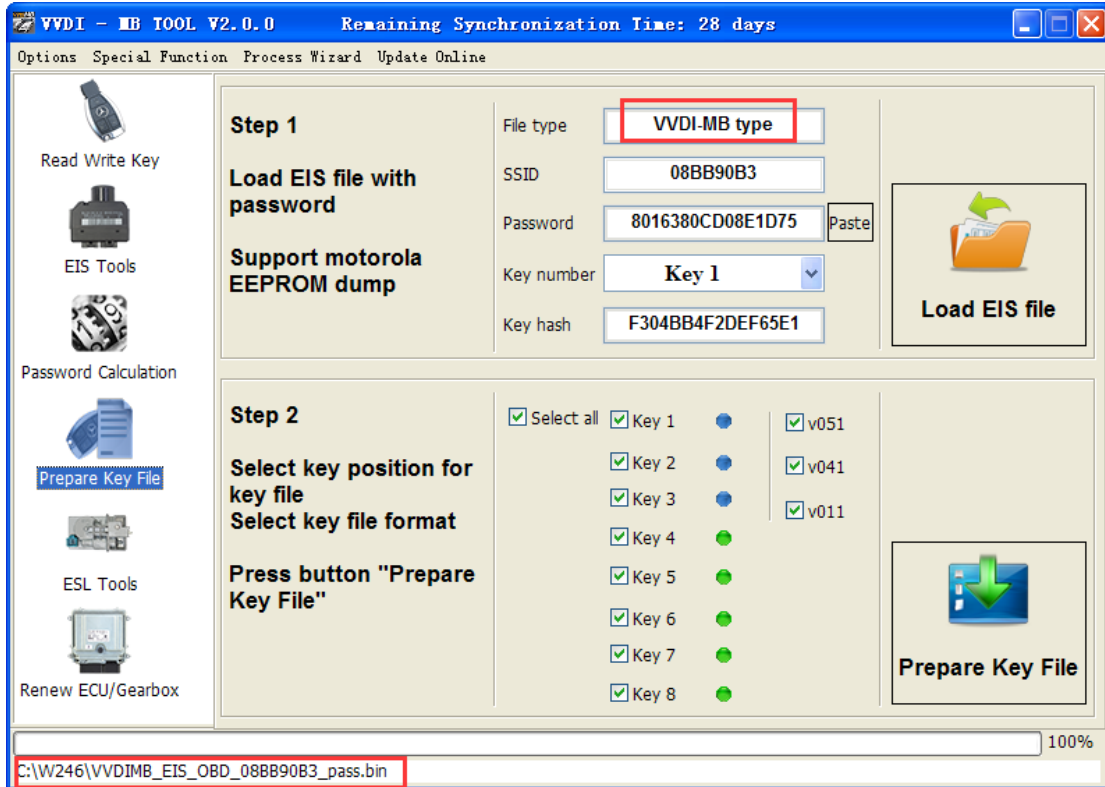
VVDI - MB TOOL V2.0.0 Remaining Synchronization Time: 28 days

Options Special Function Process Wizard Update Online

Read Write Key

EIS Tools

Password Calculation

Prepare Key File

ESL Tools

Renew ECU/Gearbox

Step 1

Load EIS file with password

Support motorola EEPROM dump

File type VVDI-MB type

SSID 08BB90B3

Password 8016380CD08E1D75 Paste

Key number Key 1

Key hash F304BB4F2DEF65E1

Load EIS file

Step 2

Select key position for key file
Select key file format

Press button "Prepare Key File"

Select all

Key 1

Key 2

Key 3

Key 4

Key 5

Key 6

Key 7

Key 8

v051

v041

v011

Prepare Key File

100%

C:\W246\VVDIMB_EIS_OBD_08BB90B3_pass.bin